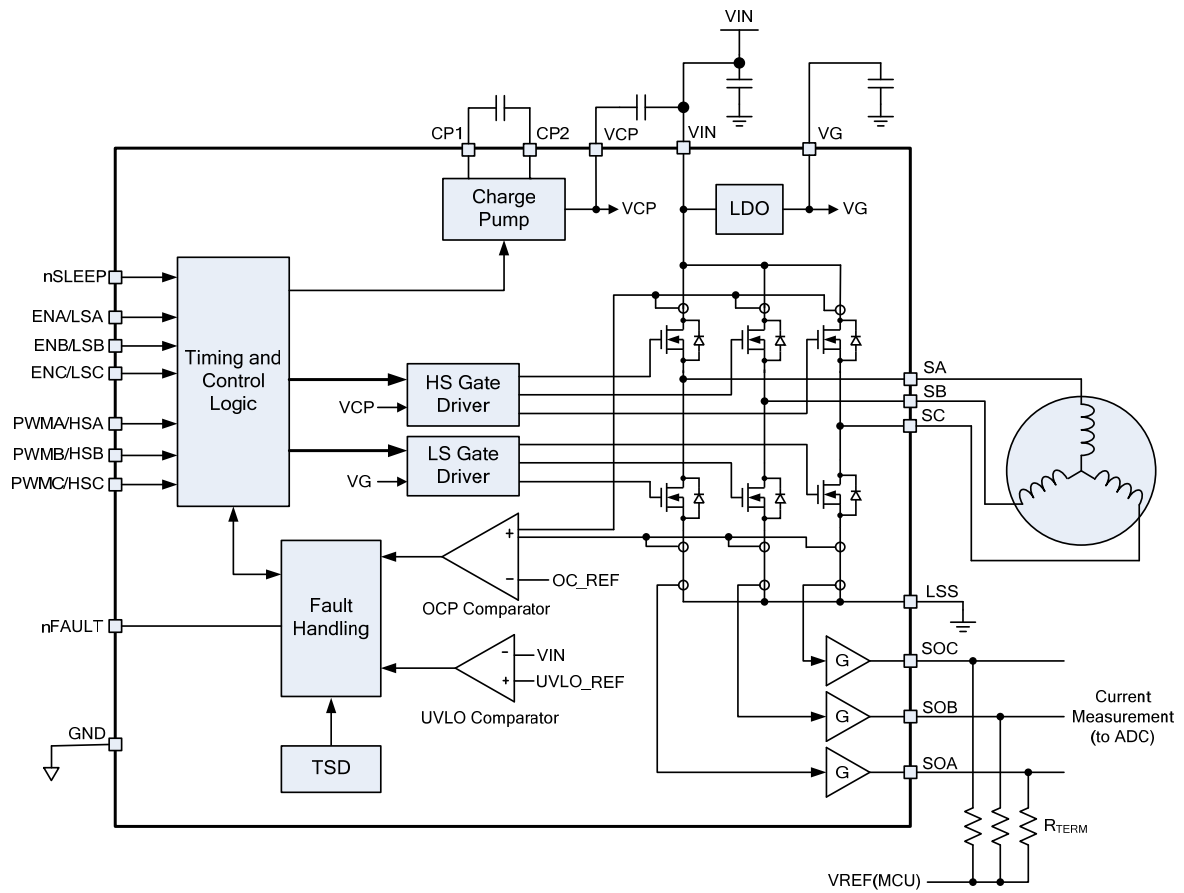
VIN

CP1 CP2 VCP VIN VG

Charge Pump

VCP

LDO

VG

nSLEEP

ENA/LSA

ENB/LSB

ENC/LSC

Timing and Control Logic

PWMA/HSA

PWMB/HSB

PWMC/HSC

HS Gate Driver

VCP

LS Gate Driver

VG

SA

SB

SC

+

−

OC_REF

OCP Comparator

Fault Handling

nFAULT

−

+

VIN

UVLO_REF

UVLO Comparator

LSS

G

SOC

G

SOB

G

SOA

Current Measurement (to ADC)

GND

TSD

$R_{TERM}$

VREF(MCU)